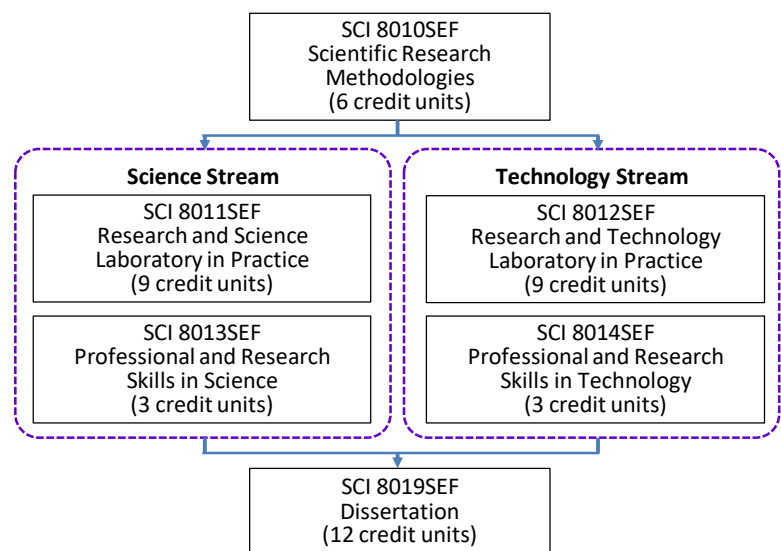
SCI 8010SEF
Scientific Research Methodologies
(6 credit units)

Science Stream

SCI 8011SEF
Research and Science Laboratory in Practice
(9 credit units)

SCI 8013SEF
Professional and Research Skills in Science
(3 credit units)

Technology Stream

SCI 8012SEF
Research and Technology Laboratory in Practice
(9 credit units)

SCI 8014SEF
Professional and Research Skills in Technology
(3 credit units)

SCI 8019SEF
Dissertation
(12 credit units)